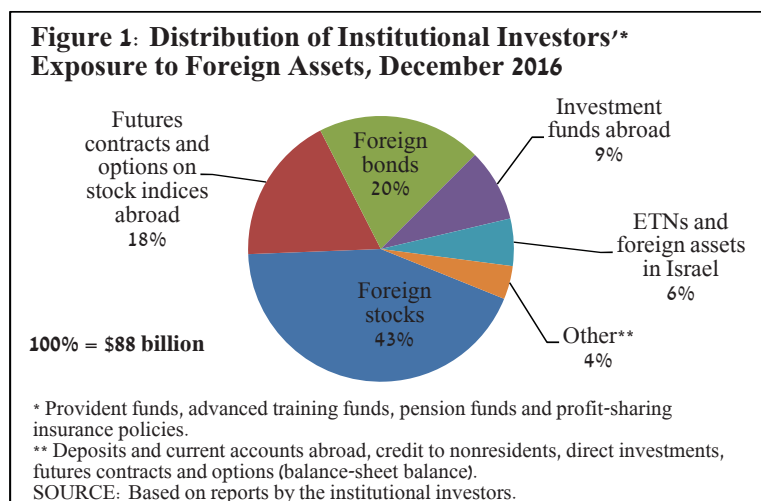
Figure 1: Distribution of Institutional Investors'* Exposure to Foreign Assets, December 2016

Futures contracts and options on stock indices abroad
18%

Foreign bonds
20%

Investment funds abroad
9%

ETNs and foreign assets in Israel
6%

Other**
4%

Foreign stocks
43%

100% = $88 billion

* Provident funds, advanced training funds, pension funds and profit-sharing insurance policies.
** Deposits and current accounts abroad, credit to nonresidents, direct investments, futures contracts and options (balance-sheet balance).
SOURCE: Based on reports by the institutional investors.